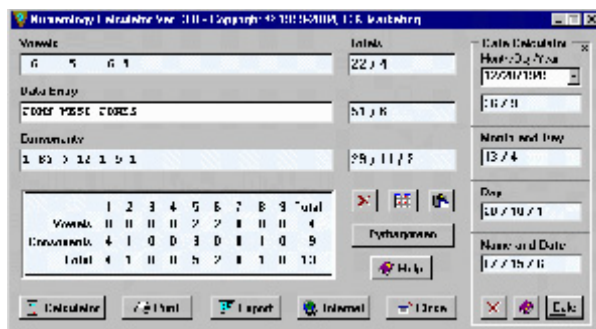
Numerology Calculator Ver. 3.0 - Copyright © 1999/2000, C.R. Koolenberg

Vowels
6 5 6 5

Totals
22 / 4

Data Entry
ROBBY PESSE ROBLES

57 / 6

Consonants
1 83 3 12 1 5 1

35 / 11 / 2

| | 1 | 2 | 3 | 4 | 5 | 6 | 7 | 8 | 9 | Total |
|---|---|---|---|---|---|---|---|---|---|---|
| Vowels | 0 | 0 | 0 | 0 | 2 | 2 | 0 | 0 | 0 | 4 |
| Consonants | 4 | 1 | 0 | 0 | 3 | 0 | 0 | 1 | 0 | 9 |
| Total | 4 | 1 | 0 | 0 | 5 | 2 | 0 | 1 | 0 | 13 |

Pythagorean

Help

Calculate
Print
Export
Internet
Close

Date Calculator
Month/Day/Year
12/31/1999
36 / 9

Month and Day
13 / 4

Day
30 / 10 / 1

Name and Date
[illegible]

Calc